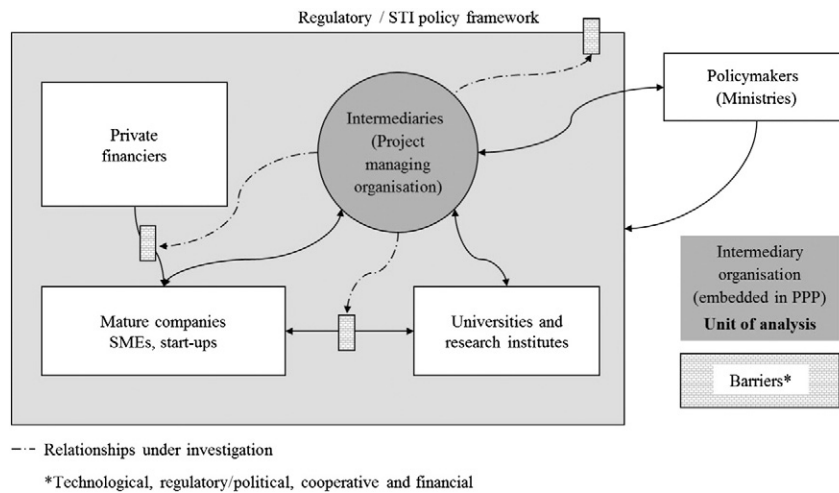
Regulatory / STI policy framework

Private financiers

Intermediaries (Project managing organisation)

Policymakers (Ministries)

Intermediary organisation (embedded in PPP)

Unit of analysis

Mature companies SMEs, start-ups

Universities and research institutes

Barriers*

-·- Relationships under investigation

*Technological, regulatory/political, cooperative and financial